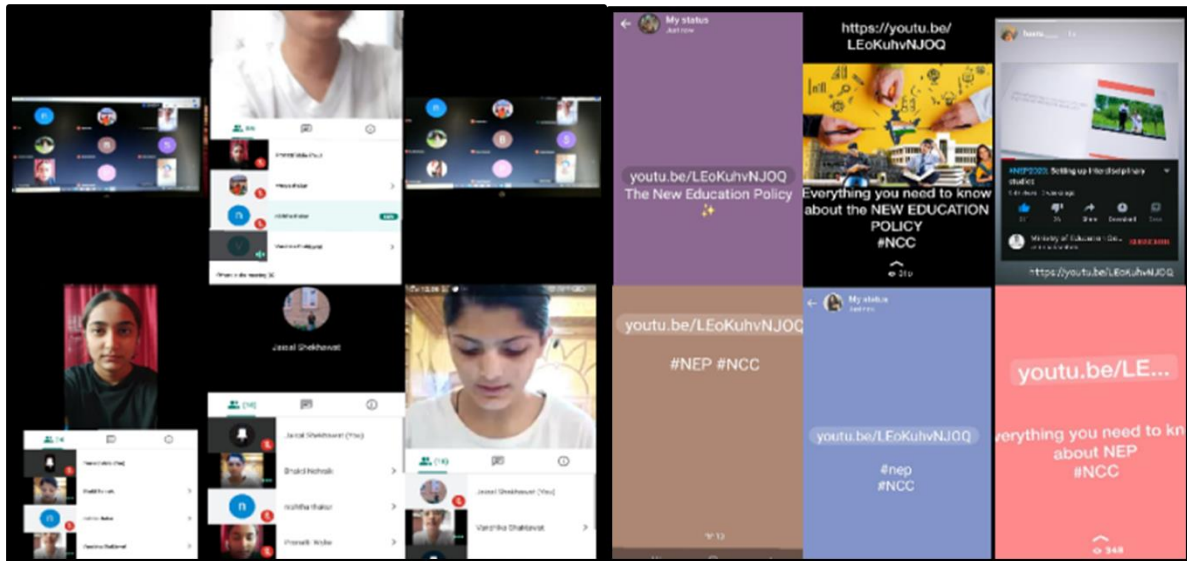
Jaisal Shekhawat

Jaisal Shekhawat (You)

Bhakti Mehrolia

nishtha thakur

Vandita Shekhawat

Jaisal Shekhawat (You)

My status

youtu.be/LEoKuhvNJOQ
The New Education Policy ✨

https://youtu.be/LEoKuhvNJOQ

Everything you need to know about the NEW EDUCATION POLICY
#NCC

#NEP2020: Setting up Interdisciplinary studies

Ministry of Education - Gov...

SUBSCRIBE

https://youtu.be/LEoKuhvNJOQ

youtu.be/LEoKuhvNJOQ
#NEP #NCC

My status

youtu.be/LEoKuhvNJOQ
#nep
#NCC

youtu.be/LE...
verything you need to kn about NEP
#NCC

348